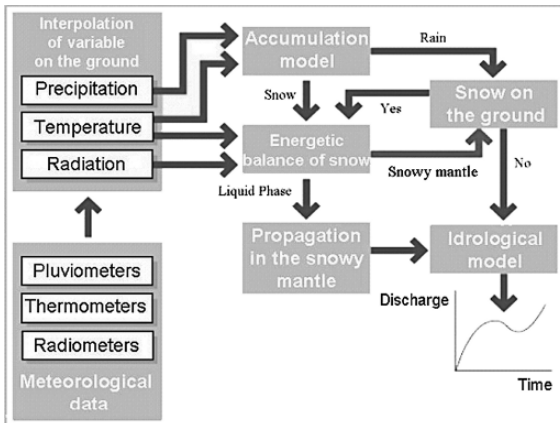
Interpolation of variable on the ground

Precipitation

Temperature

Radiation

Accumulation model

Rain

Snow

Yes

Snow on the ground

Energetic balance of snow

Snowy mantle

No

Liquid Phase

Propagation in the snowy mantle

Idrological model

Discharge

Time

Pluviometers

Thermometers

Radiometers

Meteorological data